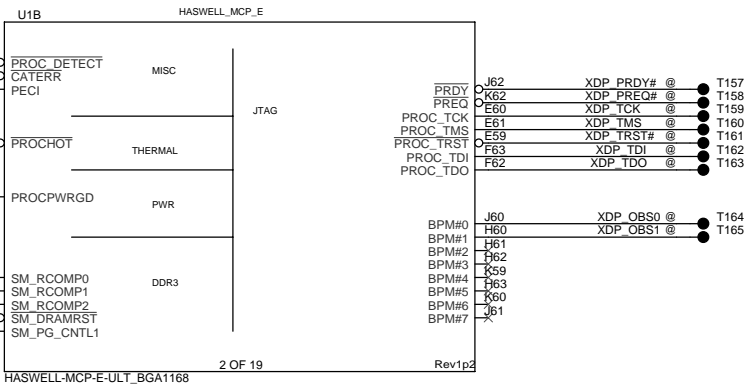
U1B

HASWELL_MCP_E

PROC_DETECT
CATERR
PECI

MISC

JTAG

PROCHOT

THERMAL

PROCPWRGD

PWR

SM_RCOMP0
SM_RCOMP1
SM_RCOMP2
SM_DRAMRST
SM_PG_CNTL1

DDR3

PRDY
PREQ
PROC_TCK
PROC_TMS
PROC_TRST
PROC_TDI
PROC_TDO

J62
K62
E60
E61
E59
F63
F62

XDP_PRDY# @
XDP_PREQ# @
XDP_TCK @
XDP_TMS @
XDP_TRST# @
XDP_TDI @
XDP_TDO @

T157
T158
T159
T160
T161
T162
T163

BPM#0
BPM#1
BPM#2
BPM#3
BPM#4
BPM#5
BPM#6
BPM#7

J60
H60
H61
H62
K59
H63
K60
J61

XDP_OBS0 @
XDP_OBS1 @

T164
T165

2 OF 19

Rev1p2

HASWELL-MCP-E-ULT_BGA1168